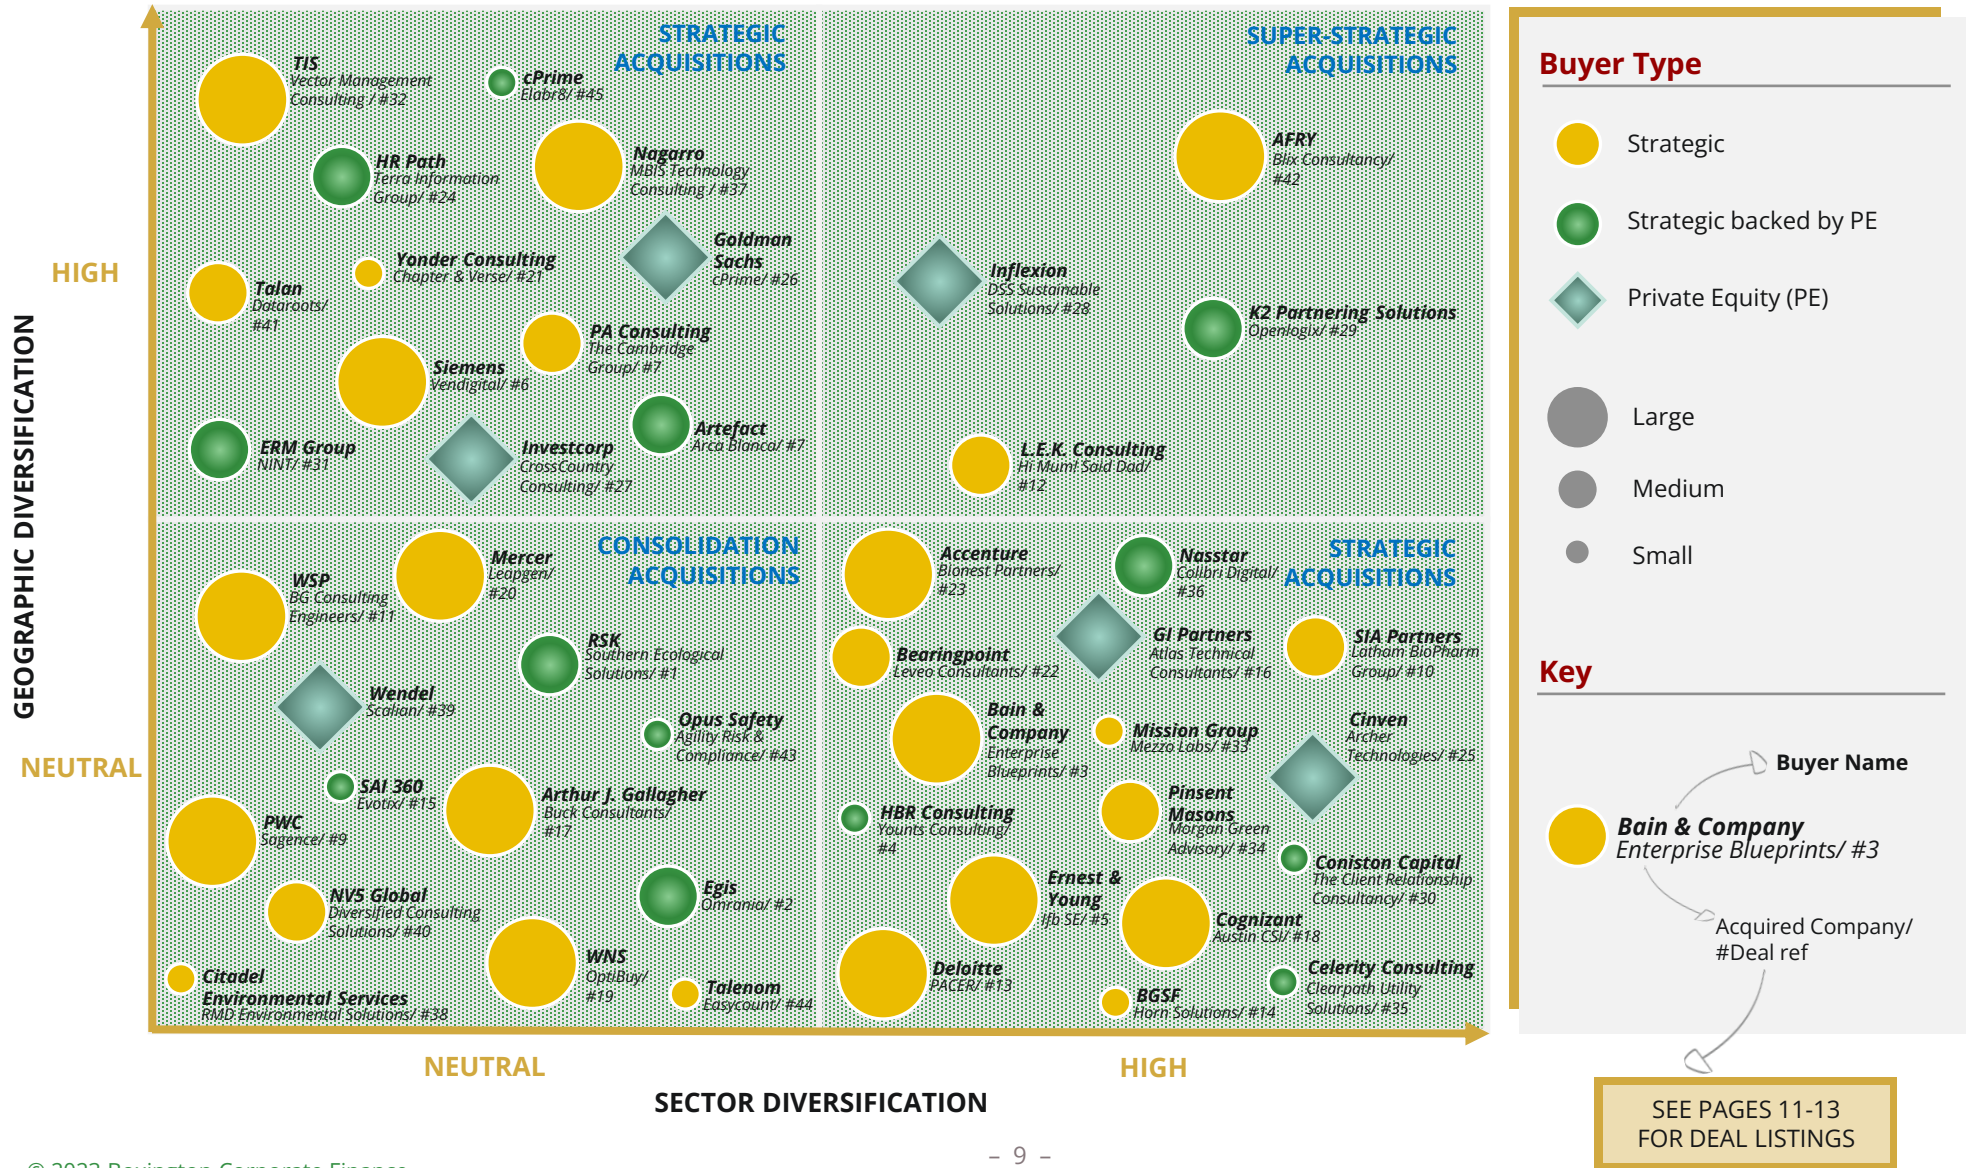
STRATEGIC ACQUISITIONS

TIS
Vector Management Consulting / #32

cPrime
Elabr8/ #45

HR Path
Terra Information Group/ #24

Nagarro
MBIS Technology Consulting / #37

Yonder Consulting
Chapter & Verse/ #21

Goldman Sachs
cPrime/ #26

Talan
Dataroots/ #41

PA Consulting
The Cambridge Group/ #7

Siemens
Vendigital/ #6

Artefact
Arca Blanca/ #7

ERM Group
NINT/ #31

Investcorp
CrossCountry Consulting/ #27

SUPER-STRATEGIC ACQUISITIONS

AFRY
Blix Consultancy/ #42

Inflexion
DSS Sustainable Solutions/ #28

K2 Partnering Solutions
Openlogix/ #29

L.E.K. Consulting
Hi Mum! Said Dad/ #12

CONSOLIDATION ACQUISITIONS

Mercer
Leapgen/ #20

WSP
BG Consulting Engineers/ #11

RSK
Southern Ecological Solutions/ #1

Wendel
Scalian/ #39

Opus Safety
Agility Risk & Compliance/ #43

SAI 360
Evotix/ #15

Arthur J. Gallagher
Buck Consultants/ #17

PWC
Sagence/ #9

Egis
Omrania/ #2

NVS Global
Diversified Consulting Solutions/ #40

WNS
OptiBuy/ #19

Citadel Environmental Services
RMD Environmental Solutions/ #38

Talenom
Easycount/ #44

STRATEGIC ACQUISITIONS

Accenture
Bionest Partners/ #23

Nasstar
Colibri Digital/ #36

Bearingpoint
Leveo Consultants/ #22

GI Partners
Atlas Technical Consultants/ #16

SIA Partners
Latham BioPharm Group/ #10

Bain & Company
Enterprise Blueprints/ #3

Mission Group
Mezzo Labs/ #33

Cinven
Archer Technologies/ #25

HBR Consulting
Younts Consulting/ #4

Pinsent Masons
Morgan Green Advisory/ #34

Coniston Capital
The Client Relationship Consultancy/ #30

Ernest & Young
Ifb SE/ #5

Cognizant
Austin CSI/ #18

Deloitte
PACER/ #13

BGSF
Horn Solutions/ #14

Celerity Consulting
Clearpath Utility Solutions/ #35

HIGH
NEUTRAL
GEOGRAPHIC DIVERSIFICATION
NEUTRAL
HIGH
SECTOR DIVERSIFICATION

Buyer Type
Strategic
Strategic backed by PE
Private Equity (PE)
Large
Medium
Small

Key
Buyer Name
Bain & Company
Enterprise Blueprints/ #3
Acquired Company/ #Deal ref

SEE PAGES 11-13 FOR DEAL LISTINGS

– 9 –

© 2023 Bovington Corporate Finance